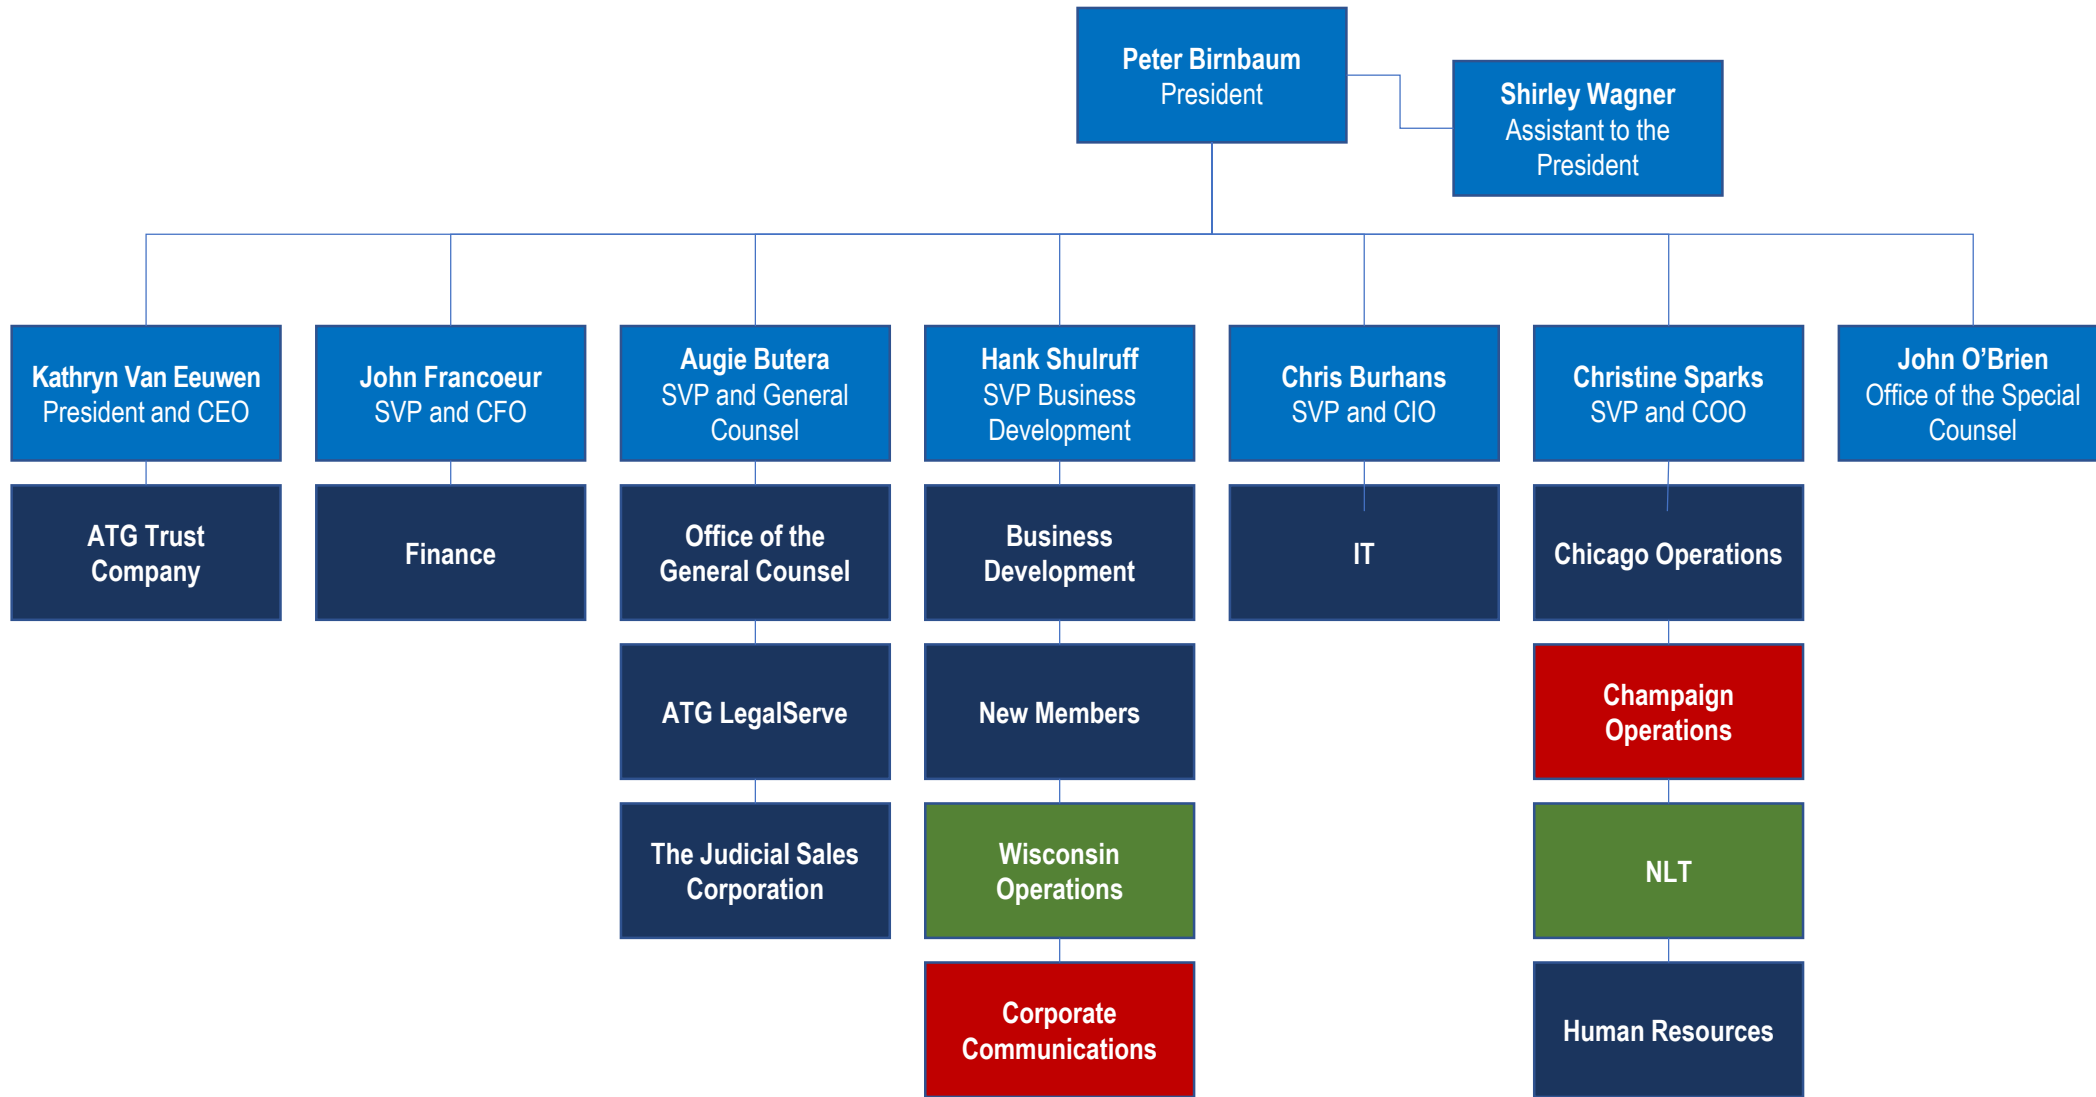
Peter Birnbaum
President

Shirley Wagner
Assistant to the President

Kathryn Van Eeuwen
President and CEO

ATG Trust Company

John Francoeur
SVP and CFO

Finance

Augie Butera
SVP and General Counsel

Office of the General Counsel

ATG LegalServe

The Judicial Sales Corporation

Hank Shulruff
SVP Business Development

Business Development

New Members

Wisconsin Operations

Corporate Communications

Chris Burhans
SVP and CIO

IT

Christine Sparks
SVP and COO

Chicago Operations

Champaign Operations

NLT

Human Resources

John O'Brien
Office of the Special Counsel